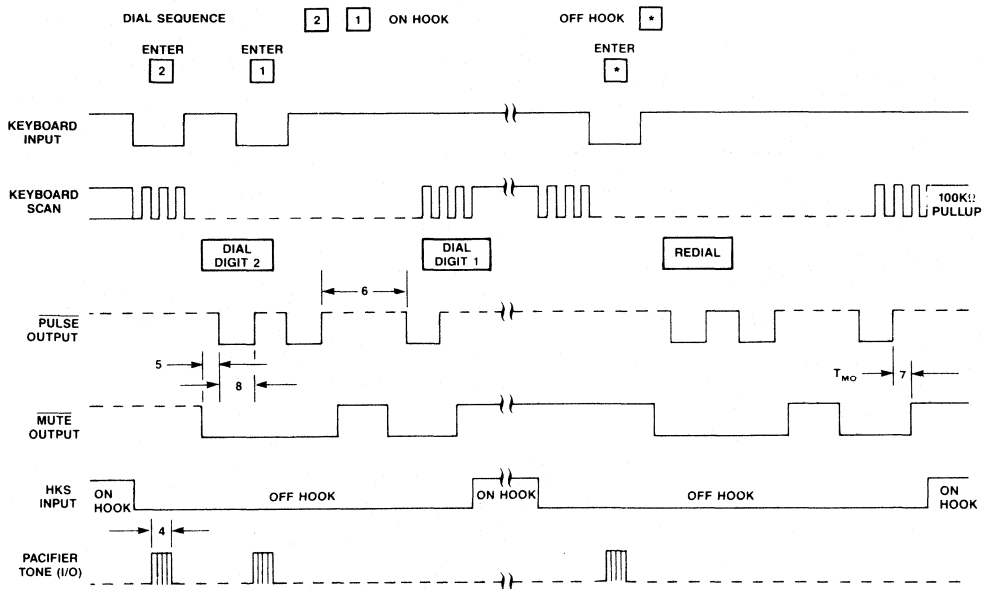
DIAL SEQUENCE 2 1 ON HOOK OFF HOOK *

ENTER 2 ENTER 1 ENTER *

KEYBOARD INPUT

KEYBOARD SCAN

100KΩ PULLUP

DIAL DIGIT 2

DIAL DIGIT 1

REDIAL

6

$\overline{PULSE}$ OUTPUT

5

8

$T_{MO}$

7

$\overline{MUTE}$ OUTPUT

HKS INPUT

ON HOOK

OFF HOOK

ON HOOK

OFF HOOK

ON HOOK

4

PACIFIER TONE (I/O)